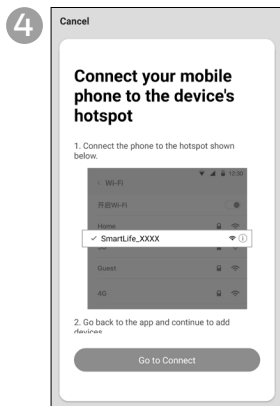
4

Cancel

Connect your mobile phone to the device's hotspot

1. Connect the phone to the hotspot shown below.

12:30

< Wi-Fi

开启Wi-Fi

Home

✓ SmartLife_XXXX

Guest

4G

2. Go back to the app and continue to add devices

Go to Connect